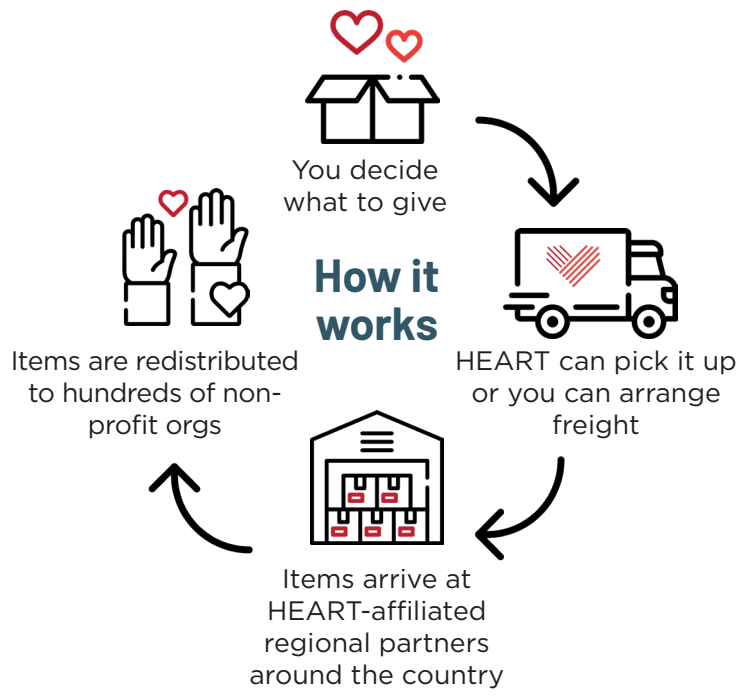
You decide what to give

How it works

HEART can pick it up or you can arrange freight

Items arrive at HEART-affiliated regional partners around the country

Items are redistributed to hundreds of non-profit orgs